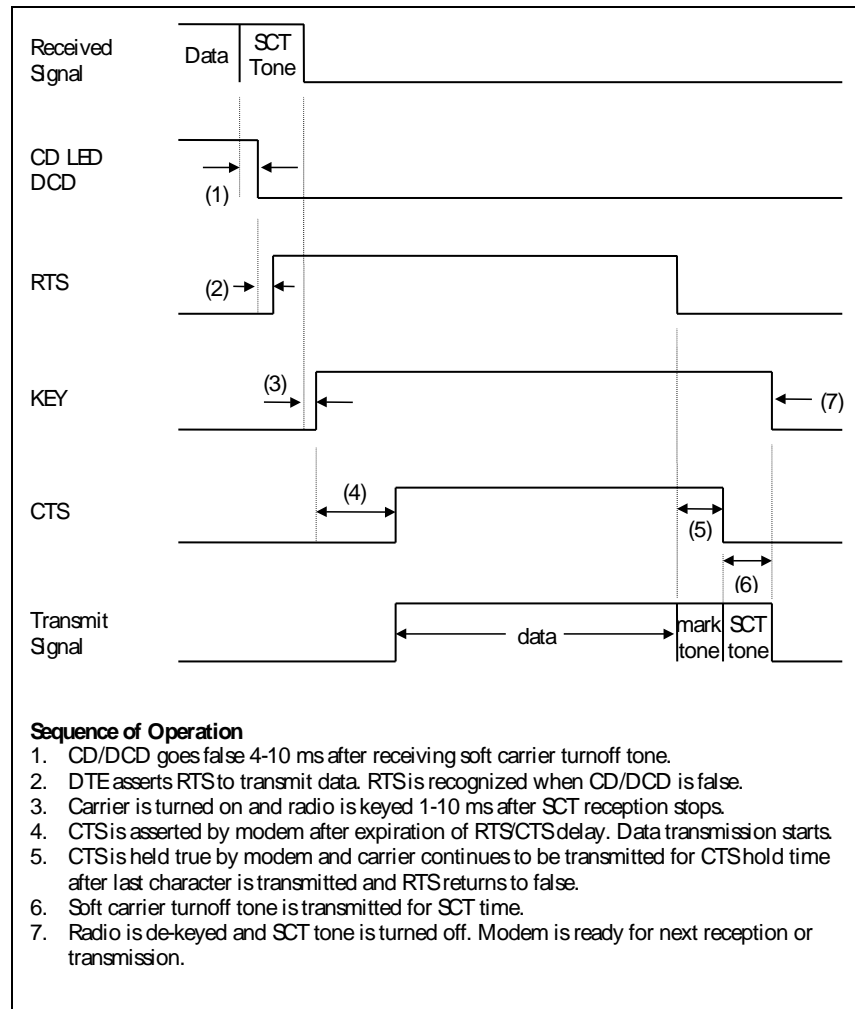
Received Signal

Data

SCT Tone

CD LED DCD

(1)

RTS

(2)

KEY

(3)

(7)

CTS

(4)

(5)

(6)

Transmit Signal

data

mark tone

SCT tone

**Sequence of Operation**
1. CD/DCD goes false 4-10 ms after receiving soft carrier turnoff tone.
2. DTE asserts RTS to transmit data. RTS is recognized when CD/DCD is false.
3. Carrier is turned on and radio is keyed 1-10 ms after SCT reception stops.
4. CTS is asserted by modem after expiration of RTS/CTS delay. Data transmission starts.
5. CTS is held true by modem and carrier continues to be transmitted for CTS hold time after last character is transmitted and RTS returns to false.
6. Soft carrier turnoff tone is transmitted for SCT time.
7. Radio is de-keyed and SCT tone is turned off. Modem is ready for next reception or transmission.